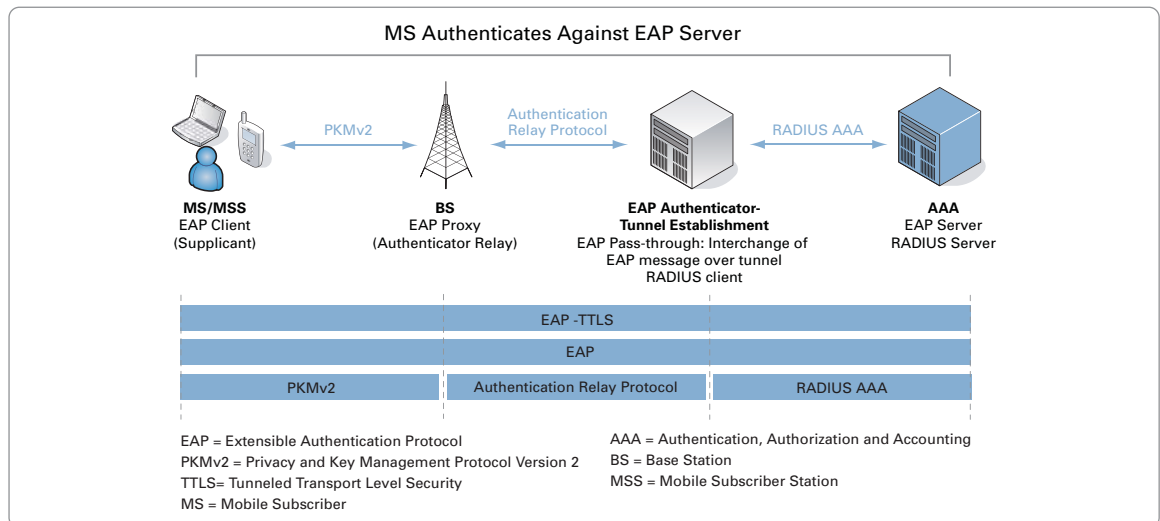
MS Authenticates Against EAP Server

PKMv2

Authentication Relay Protocol

RADIUS AAA

**MS/MSS**
EAP Client
(Supplicant)

**BS**
EAP Proxy
(Authenticator Relay)

**EAP Authenticator-Tunnel Establishment**
EAP Pass-through: Interchange of EAP message over tunnel
RADIUS client

**AAA**
EAP Server
RADIUS Server

EAP -TTLS

EAP

PKMv2

Authentication Relay Protocol

RADIUS AAA

EAP = Extensible Authentication Protocol
PKMv2 = Privacy and Key Management Protocol Version 2
TTLS= Tunneled Transport Level Security
MS = Mobile Subscriber

AAA = Authentication, Authorization and Accounting
BS = Base Station
MSS = Mobile Subscriber Station